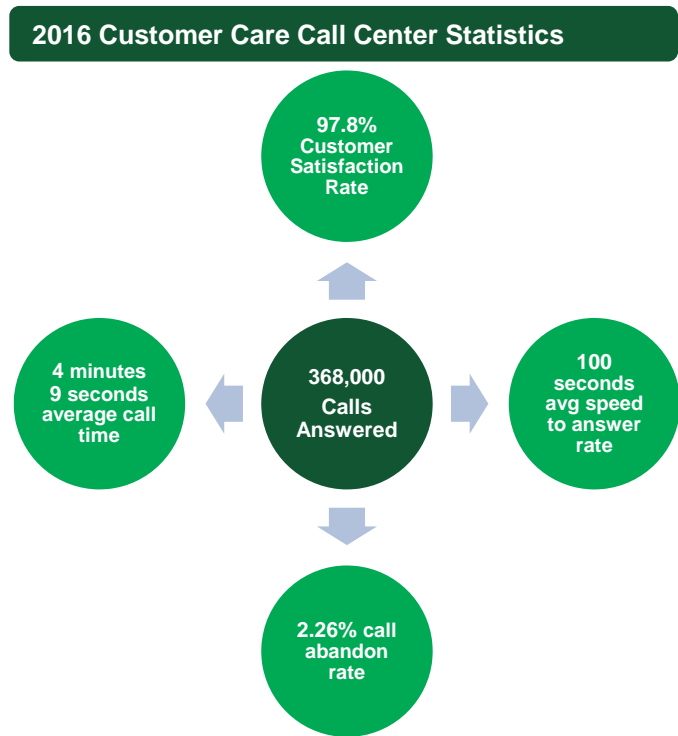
2016 Customer Care Call Center Statistics

97.8% Customer Satisfaction Rate

4 minutes 9 seconds average call time

368,000 Calls Answered

100 seconds avg speed to answer rate

2.26% call abandon rate